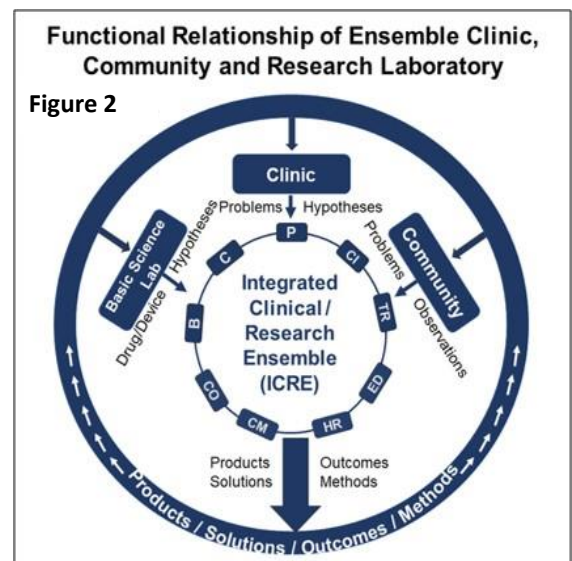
Functional Relationship of Ensemble Clinic, Community and Research Laboratory

Figure 2

Clinic

Problems Hypotheses

Basic Science Lab

Hypotheses

Drug/Device

Community

Problems

Observations

P

CI

TR

ED

HR

CM

CO

B

C

Integrated Clinical / Research Ensemble (ICRE)

Products Solutions

Outcomes Methods

Products / Solutions / Outcomes / Methods